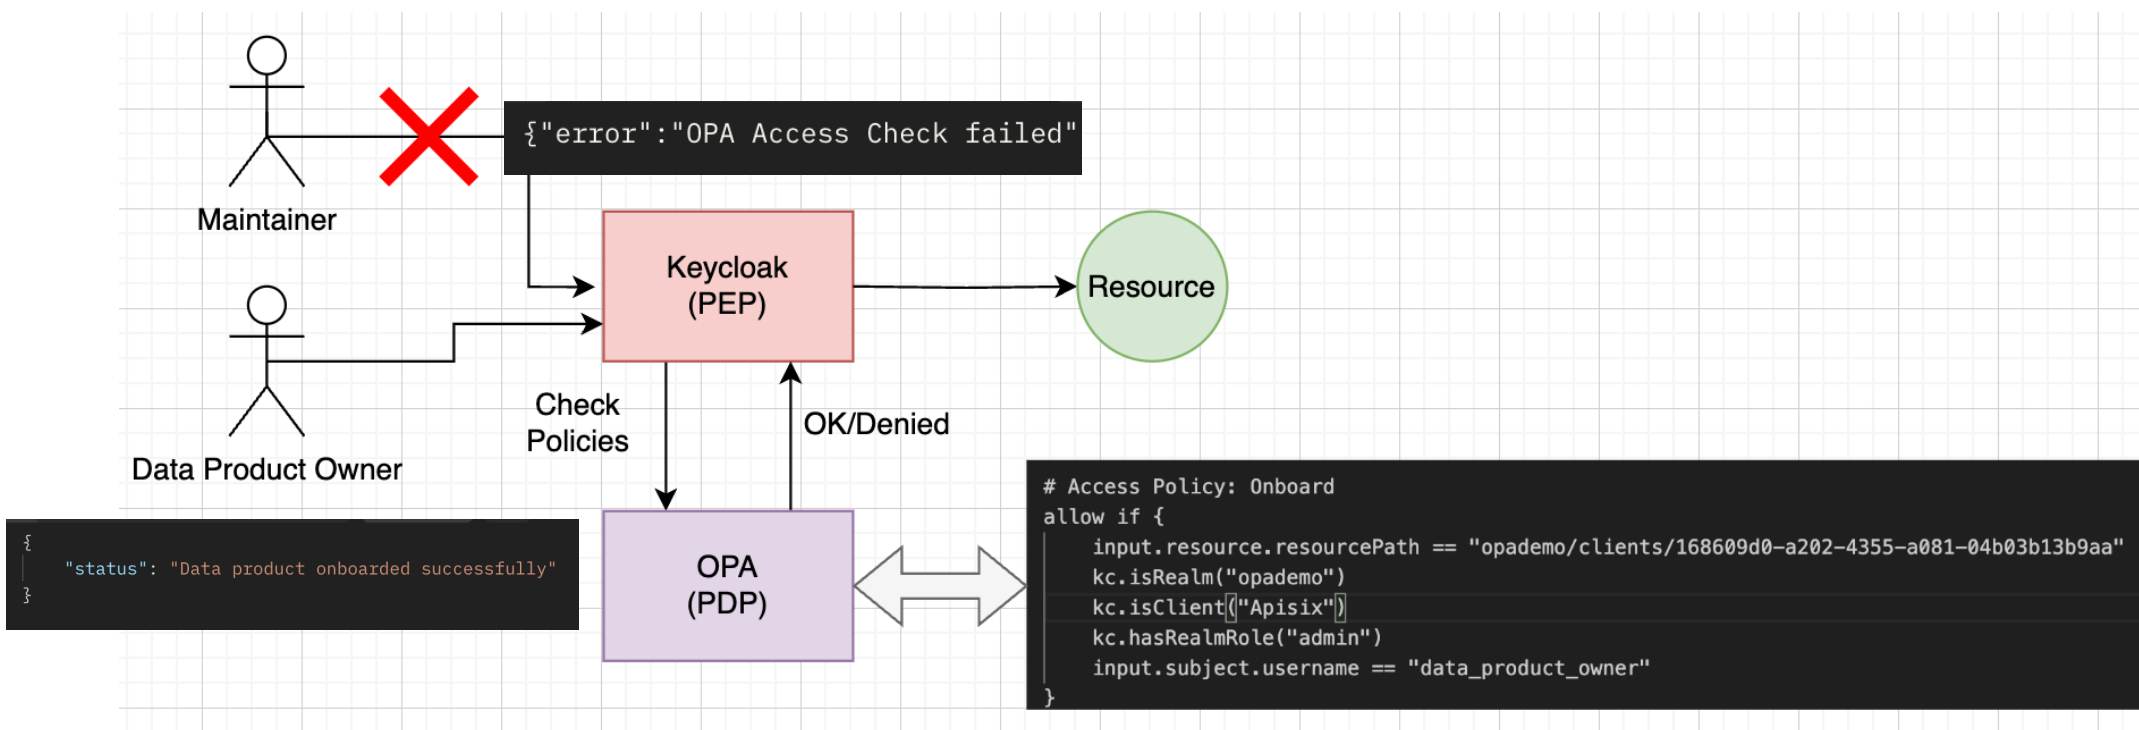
Maintainer

{"error":"OPA Access Check failed"

Keycloak (PEP)

Resource

Data Product Owner

Check Policies

OK/Denied

{
"status": "Data product onboarded successfully"
}

OPA (PDP)

# Access Policy: Onboard
allow if {
input.resource.resourcePath == "opademo/clients/168609d0-a202-4355-a081-04b03b13b9aa"
kc.isRealm("opademo")
kc.isClient("Apisix")
kc.hasRealmRole("admin")
input.subject.username == "data_product_owner"
}